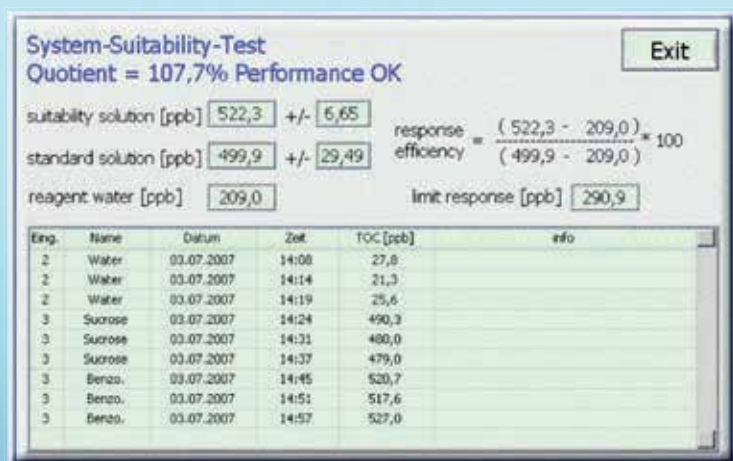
System-Suitability-Test
Quotient = 107,7% Performance OK

Exit

suitability solution [ppb] 522,3 +/- 6,65

standard solution [ppb] 499,9 +/- 29,49

response efficiency = $\frac{(522,3 - 209,0)}{(499,9 - 209,0)} * 100$

reagent water [ppb] 209,0

limit response [ppb] 290,9

| Eing. | Name | Datum | Zeit | TOC [ppb] | info |
|---|---|---|---|---|---|
| 2 | Water | 03.07.2007 | 14:08 | 27,8 | |
| 2 | Water | 03.07.2007 | 14:14 | 21,3 | |
| 2 | Water | 03.07.2007 | 14:19 | 25,6 | |
| 3 | Sucrose | 03.07.2007 | 14:24 | 490,3 | |
| 3 | Sucrose | 03.07.2007 | 14:31 | 480,0 | |
| 3 | Sucrose | 03.07.2007 | 14:37 | 479,0 | |
| 3 | Benzo. | 03.07.2007 | 14:45 | 520,7 | |
| 3 | Benzo. | 03.07.2007 | 14:51 | 517,6 | |
| 3 | Benzo. | 03.07.2007 | 14:57 | 527,0 | |